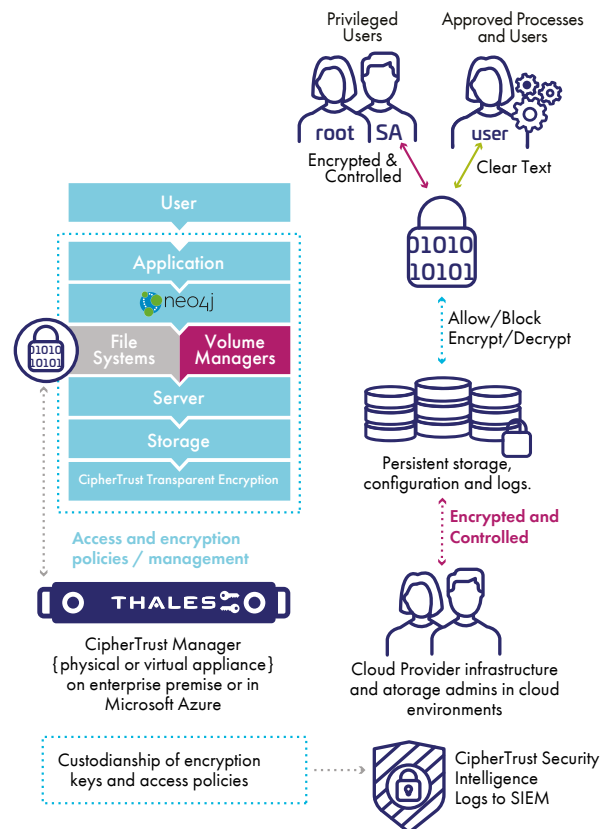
Privileged Users

Approved Processes and Users

root SA

user

Encrypted & Controlled

Clear Text

01010
10101

Allow/Block Encrypt/Decrypt

User

Application

neo4j

01010
10101

File Systems

Volume Managers

Server

Storage

CipherTrust Transparent Encryption

Persistent storage, configuration and logs.

Encrypted and Controlled

Access and encryption policies / management

THALES

CipherTrust Manager {physical or virtual appliance} on enterprise premise or in Microsoft Azure

Cloud Provider infrastructure and atorage admins in cloud environments

Custodianship of encryption keys and access policies

CipherTrust Security Intelligence Logs to SIEM